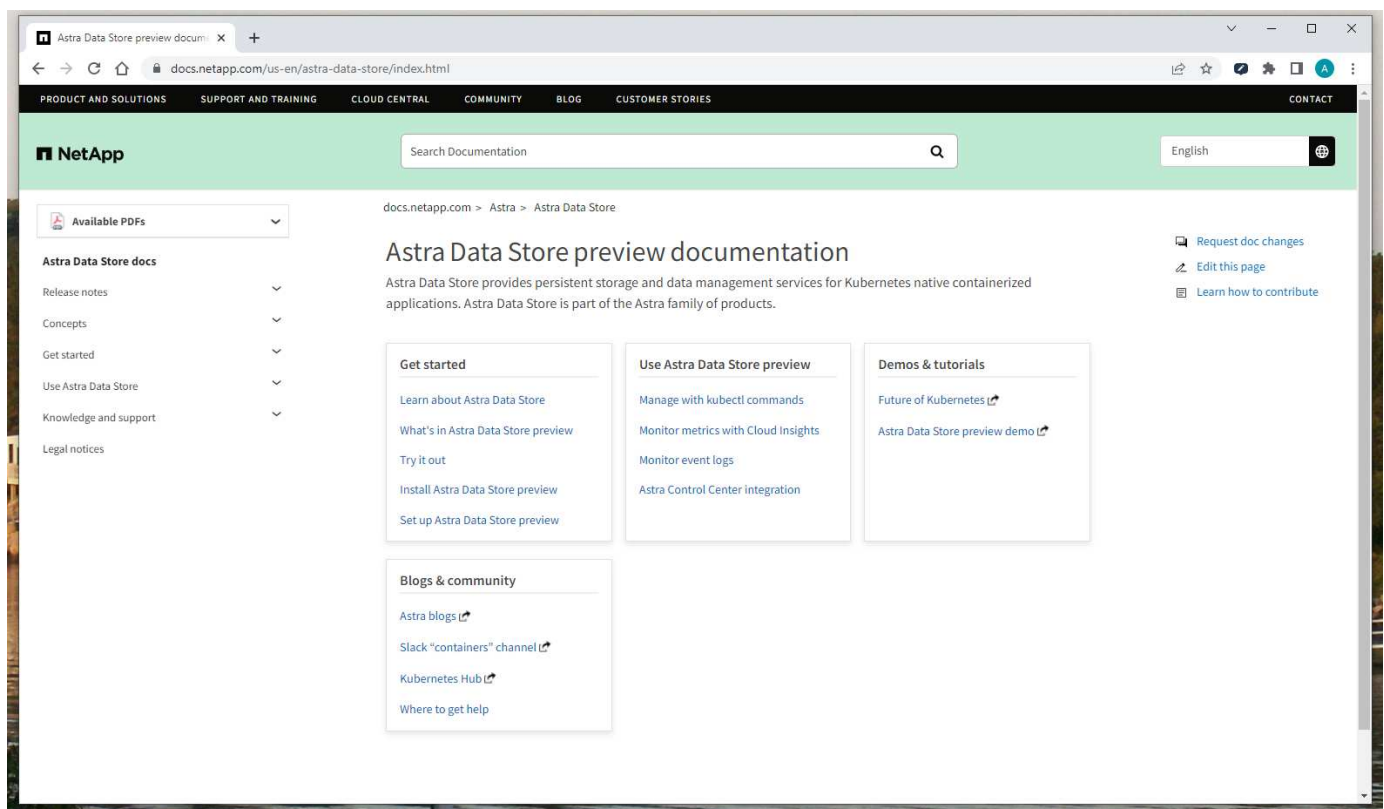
Astra Data Store preview docum

docs.netapp.com/us-en/astra-data-store/index.html

A

PRODUCT AND SOLUTIONS SUPPORT AND TRAINING CLOUD CENTRAL COMMUNITY BLOG CUSTOMER STORIES CONTACT

NetApp

Search Documentation

English

Available PDFs

Astra Data Store docs

Release notes

Concepts

Get started

Use Astra Data Store

Knowledge and support

Legal notices

docs.netapp.com > Astra > Astra Data Store

Astra Data Store preview documentation

Astra Data Store provides persistent storage and data management services for Kubernetes native containerized applications. Astra Data Store is part of the Astra family of products.

Request doc changes

Edit this page

Learn how to contribute

Get started

Learn about Astra Data Store

What's in Astra Data Store preview

Try it out

Install Astra Data Store preview

Set up Astra Data Store preview

Use Astra Data Store preview

Manage with kubectl commands

Monitor metrics with Cloud Insights

Monitor event logs

Astra Control Center integration

Demos & tutorials

Future of Kubernetes

Astra Data Store preview demo

Blogs & community

Astra blogs

Slack "containers" channel

Kubernetes Hub

Where to get help